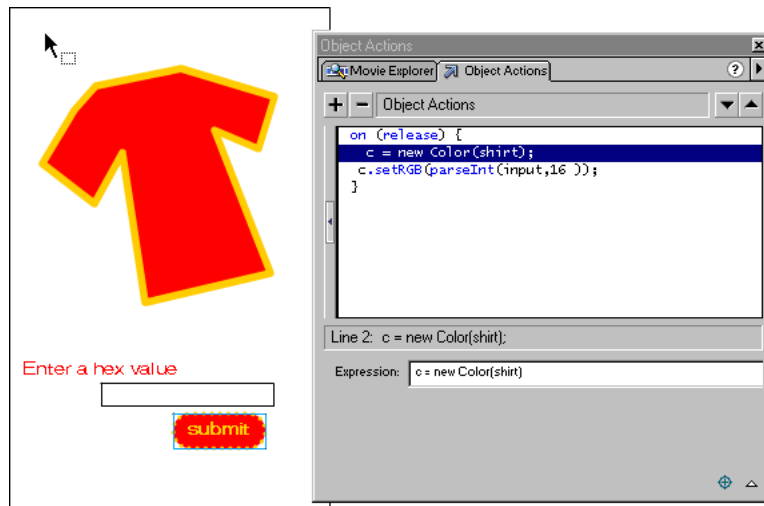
Enter a hex value

submit

Object Actions

Movie Explorer | Object Actions

+ − Object Actions

on (release) {
c = new Color(shirt);
c.setRGB(parseInt(input,16 ));
}

Line 2: c = new Color(shirt);

Expression: c = new Color(shirt)